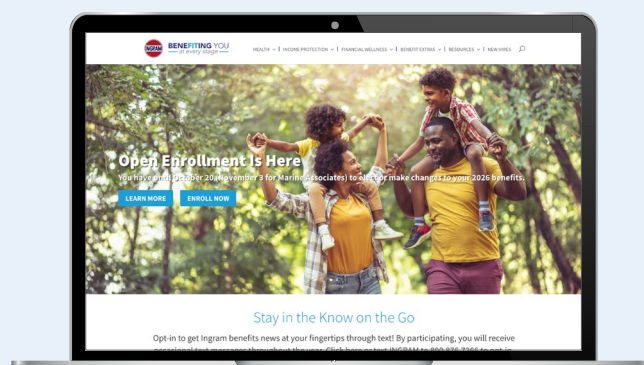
INGRAM BENEFITING YOU at every stage

HEALTH ⌄ | INCOME PROTECTION ⌄ | FINANCIAL WELLNESS ⌄ | BENEFIT EXTRAS ⌄ | RESOURCES ⌄ | NEW HIRES

Open Enrollment Is Here

You have until October 20 (November 3 for Marine Associates) to elect or make changes to your 2026 benefits.

LEARN MORE

ENROLL NOW

Stay in the Know on the Go

Opt-in to get Ingram benefits news at your fingertips through text! By participating, you will receive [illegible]